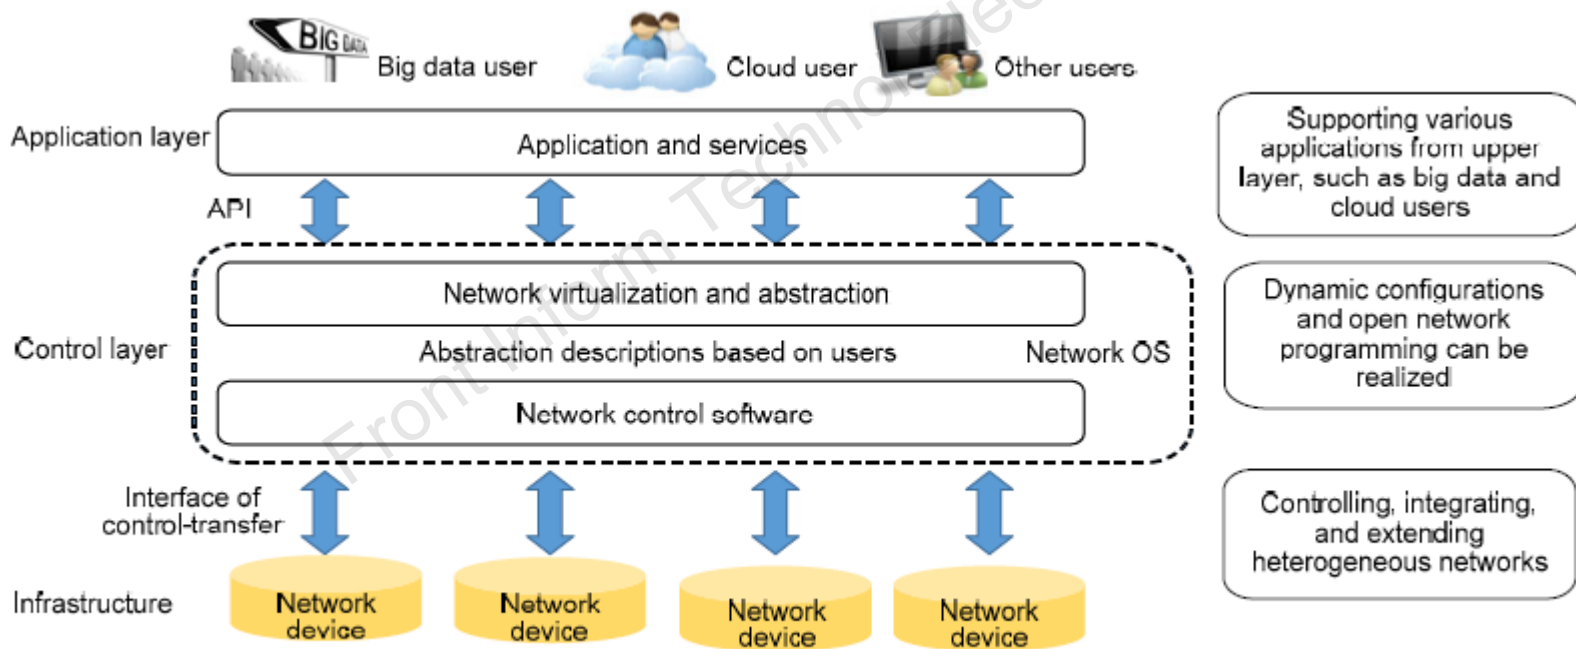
BIG DATA Big data user

Cloud user

Other users

Application layer

Application and services

API

Supporting various applications from upper layer, such as big data and cloud users

Network virtualization and abstraction

Control layer

Abstraction descriptions based on users

Network OS

Network control software

Dynamic configurations and open network programming can be realized

Interface of control-transfer

Controlling, integrating, and extending heterogeneous networks

Infrastructure

Network device

Network device

Network device

Network device

Front Inform Technol Elec